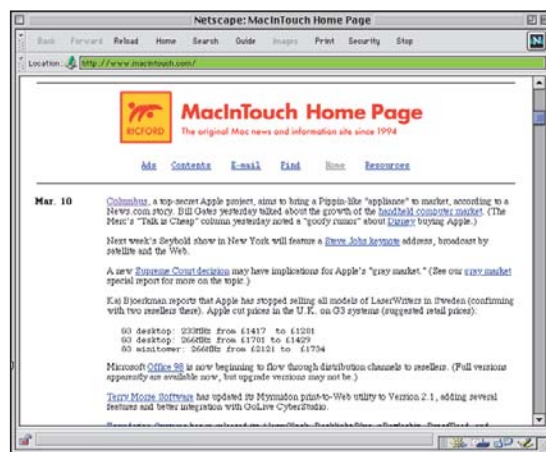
Netscape: MacInTouch Home Page

Back Forward Reload Home Search Guide Images Print Security Stop

Location: http://www.macintouch.com/

RICFORD

MacInTouch Home Page

The original Mac news and information site since 1994

Ads Contents E-mail Find None Resources

Mar. 10

Columbus, a top-secret Apple project, aims to bring a Pippin-like "appliance" to market, according to a News.com story. Bill Gates yesterday talked about the growth of the handheld computer market. (The Merc's "Talk is Cheap" column yesterday noted a "goofy rumor" about Disney buying Apple.)

Next week's Seybold show in New York will feature a Steve Jobs keynote address, broadcast by satellite and the Web.

A new Supreme Court decision may have implications for Apple's "gray market." (See our gray market special report for more on the topic.)

Kaj Bjoerkman reports that Apple has stopped selling all models of LaserWriters in Sweden (confirming with two resellers there). Apple cut prices in the U.K. on G3 systems (suggested retail prices):

G3 desktop: 233MHz from £1417 to £1201
G3 desktop: 266MHz from £1701 to £1429
G3 minitower: 266MHz from £2121 to £1734

Microsoft Office 98 is now beginning to flow through distribution channels to resellers. (Full versions apparently are available now, but upgrade versions may not be.)

Terry Morse Software has updated its Myrmidon print-to-Web utility to Version 2.1, adding several features and better integration with GoLive CyberStudio.

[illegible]